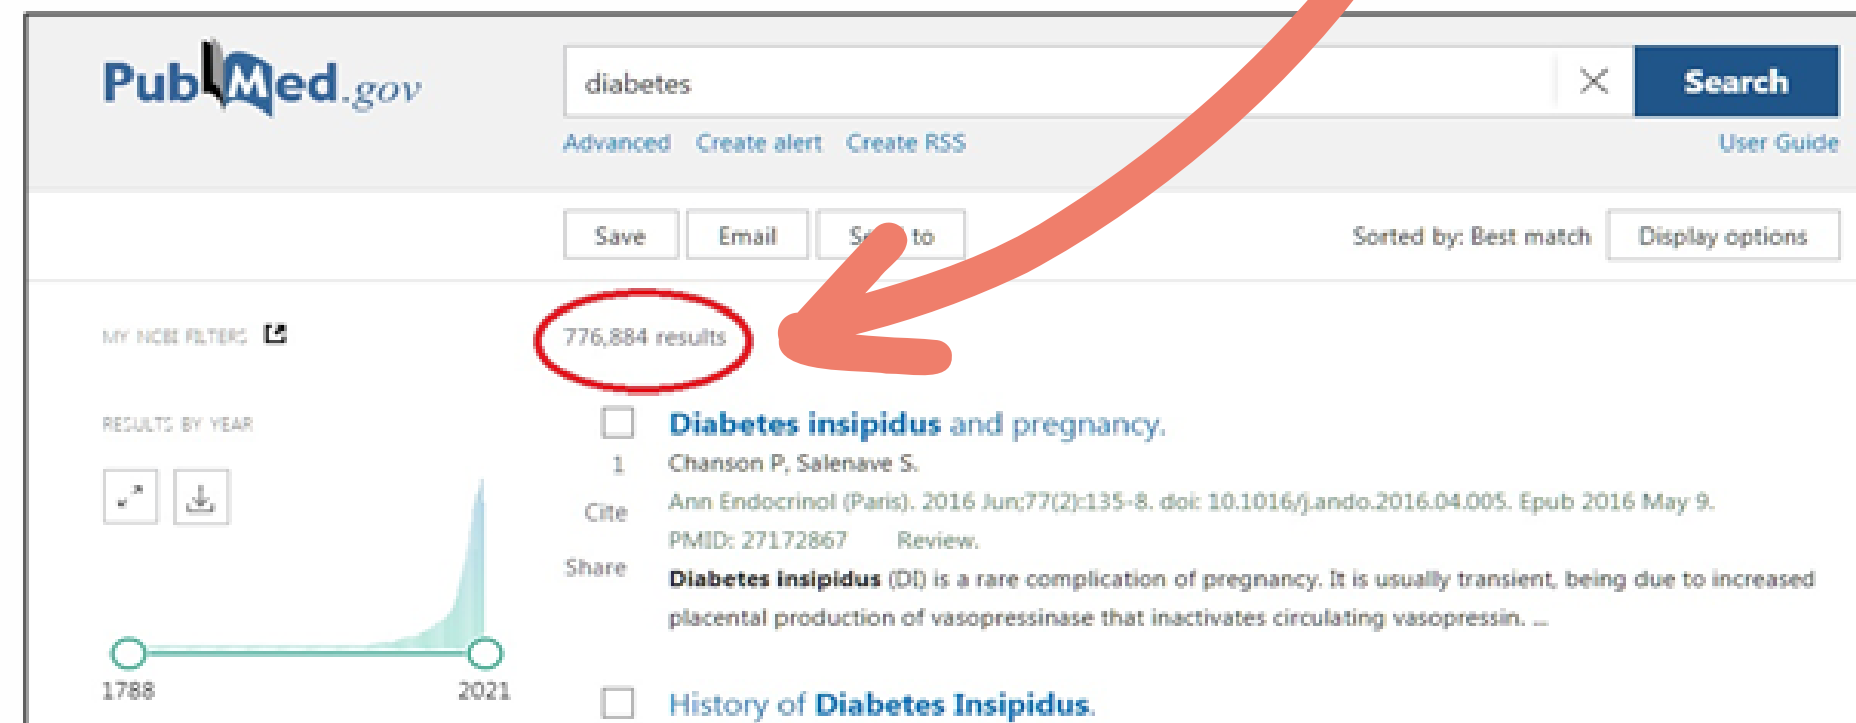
PubMed.gov

diabetes

Search

Advanced Create alert Create RSS

User Guide

Save Email S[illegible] to

Sorted by: Best match Display options

MY NCBI FILTERS

776,884 results

RESULTS BY YEAR

1788 2021

Diabetes insipidus and pregnancy.

1

Chanson P, Salenave S.

Cite

Ann Endocrinol (Paris). 2016 Jun;77(2):135-8. doi: 10.1016/j.ando.2016.04.005. Epub 2016 May 9.

PMID: 27172867 Review.

Share

Diabetes insipidus (DI) is a rare complication of pregnancy. It is usually transient, being due to increased placental production of vasopressinase that inactivates circulating vasopressin. ...

History of Diabetes Insipidus.